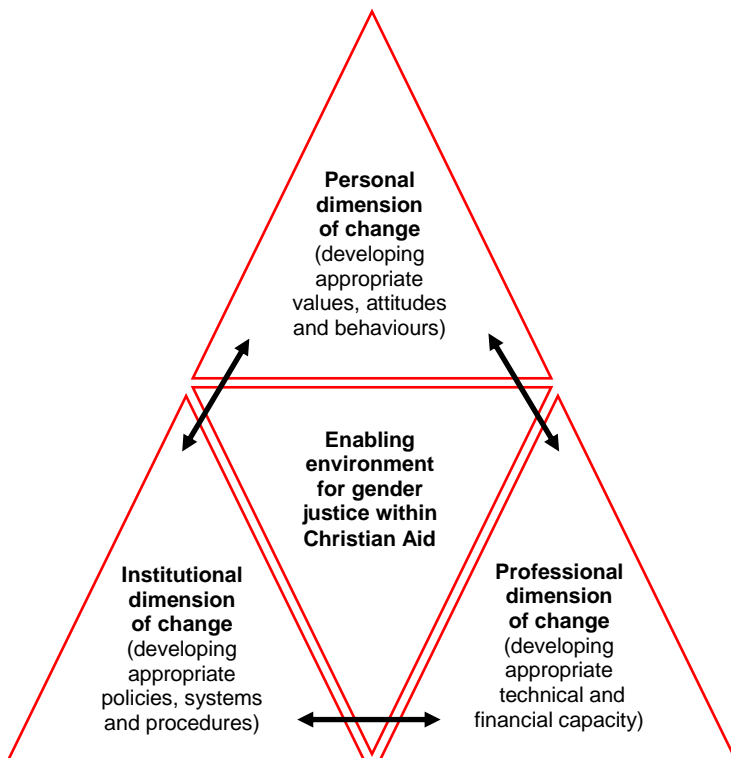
**Personal dimension of change**
(developing appropriate values, attitudes and behaviours)

**Enabling environment for gender justice within Christian Aid**

**Institutional dimension of change**
(developing appropriate policies, systems and procedures)

**Professional dimension of change**
(developing appropriate technical and financial capacity)